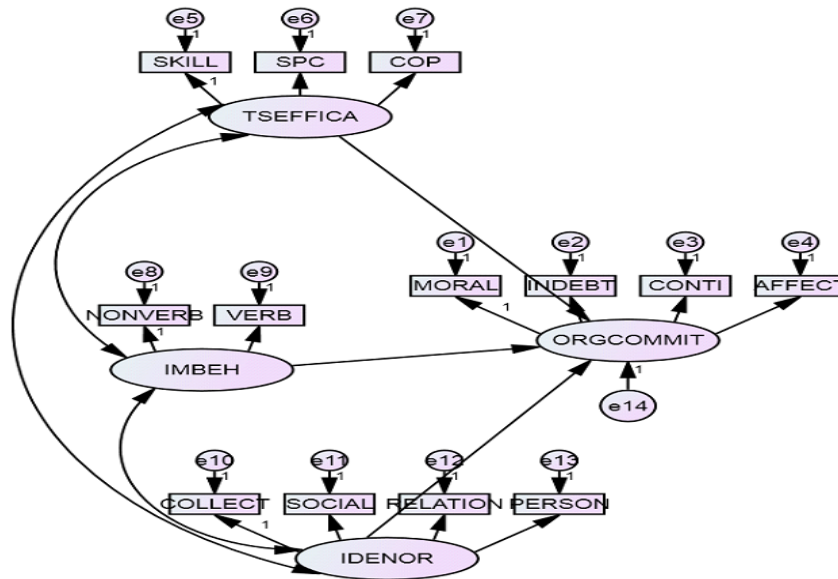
e5
1
e6
1
e7
1
SKILL
SPC
COP
1
TSEFFICA

e1
1
e2
1
e3
1
e4
1
MORAL
INDEBT
CONTI
AFFECT
1
ORGCOMMIT
1
e14

e8
1
e9
1
NONVERB
VERB
1
IMBEH

e10
1
e11
1
e12
1
e13
1
COLLECT
SOCIAL
RELATION
PERSON
1
IDENOR